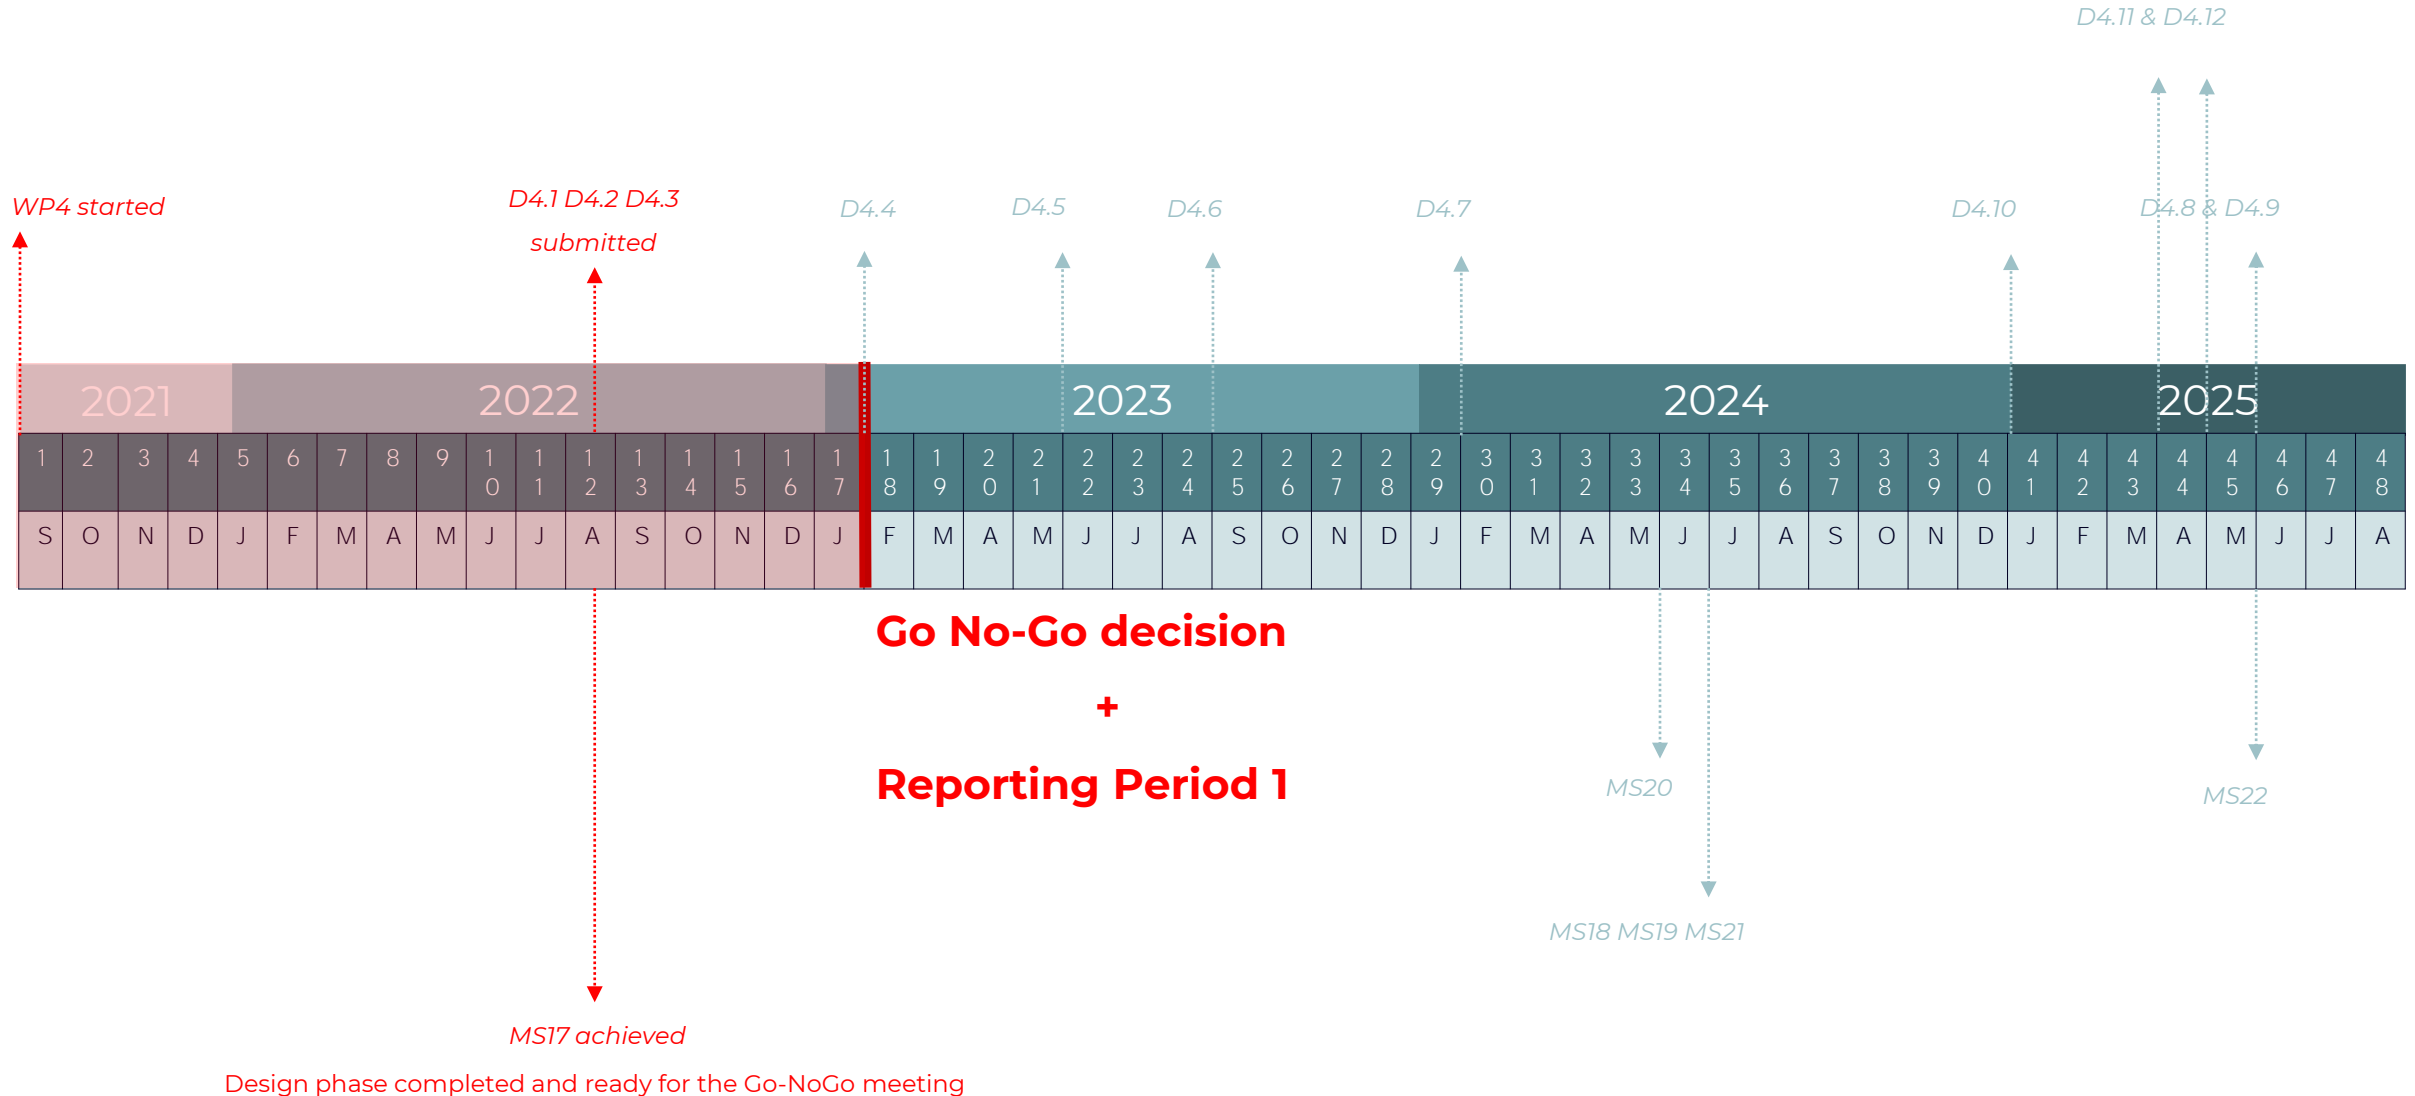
D4.11 & D4.12

WP4 started

D4.1 D4.2 D4.3 submitted

D4.4

D4.5

D4.6

D4.7

D4.10

D4.8 & D4.9

| 2021 | | | | 2022 | | | | | | | | | | | | | 2023 | | | | | | | | | | | 2024 | | | | | | | | | | | | 2025 | | | | | | | |
|---|---|---|---|---|---|---|---|---|---|---|---|---|---|---|---|---|---|---|---|---|---|---|---|---|---|---|---|---|---|---|---|---|---|---|---|---|---|---|---|---|---|---|---|---|---|---|---|
| 1 | 2 | 3 | 4 | 5 | 6 | 7 | 8 | 9 | 10 | 11 | 12 | 13 | 14 | 15 | 16 | 17 | 18 | 19 | 20 | 21 | 22 | 23 | 24 | 25 | 26 | 27 | 28 | 29 | 30 | 31 | 32 | 33 | 34 | 35 | 36 | 37 | 38 | 39 | 40 | 41 | 42 | 43 | 44 | 45 | 46 | 47 | 48 |
| S | O | N | D | J | F | M | A | M | J | J | A | S | O | N | D | J | F | M | A | M | J | J | A | S | O | N | D | J | F | M | A | M | J | J | A | S | O | N | D | J | F | M | A | M | J | J | A |

Go No-Go decision

+

Reporting Period 1

MS20

MS22

MS18 MS19 MS21

MS17 achieved

Design phase completed and ready for the Go-NoGo meeting